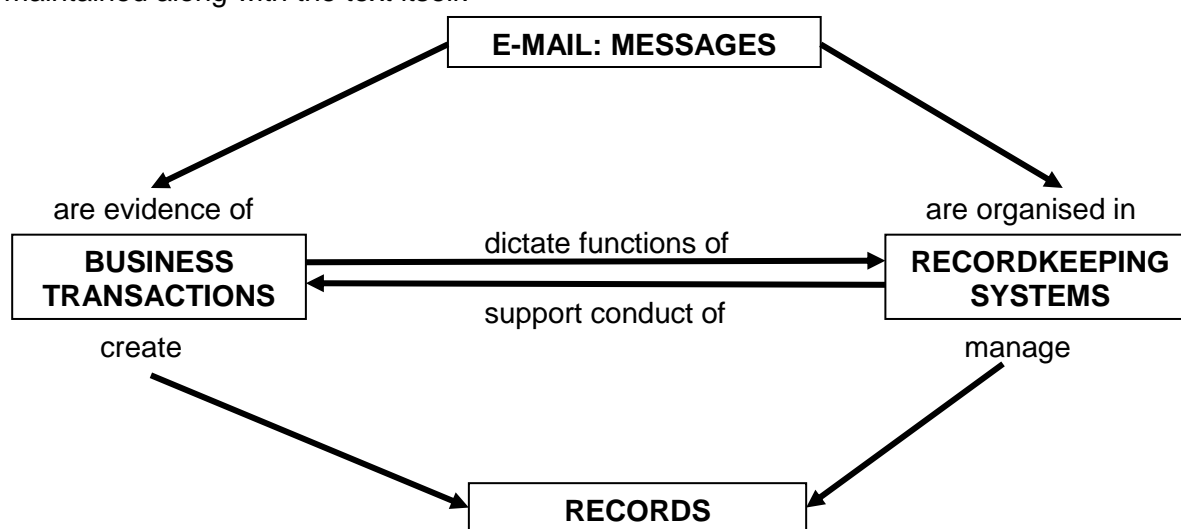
maintained along with the text itself.

E-MAIL: MESSAGES

are evidence of

are organised in

BUSINESS TRANSACTIONS

dictate functions of

support conduct of

RECORDKEEPING SYSTEMS

create

manage

RECORDS